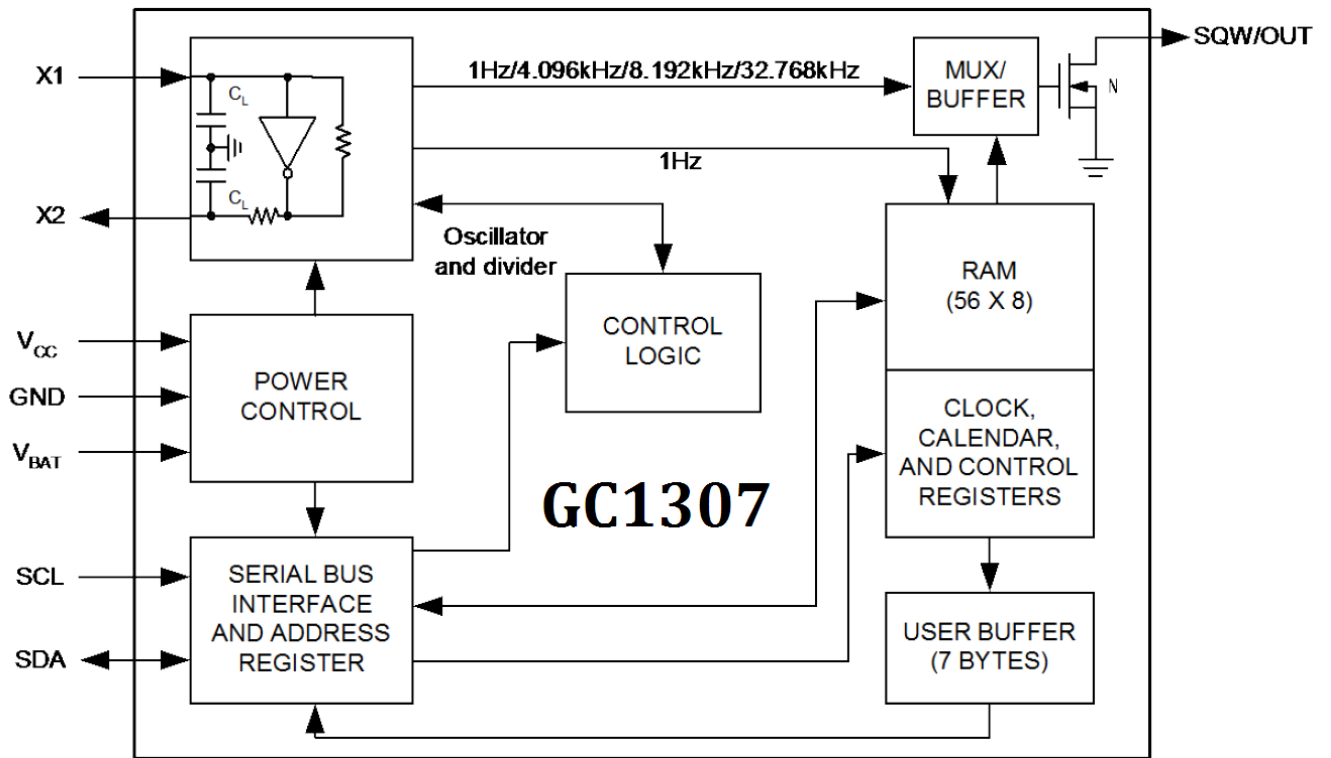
X1

$C_L$

$C_L$

X2

1Hz/4.096kHz/8.192kHz/32.768kHz

MUX/ BUFFER

N

SQW/OUT

1Hz

Oscillator and divider

RAM (56 X 8)

CONTROL LOGIC

$V_{CC}$

GND

$V_{BAT}$

POWER CONTROL

CLOCK, CALENDAR, AND CONTROL REGISTERS

GC1307

SCL

SDA

SERIAL BUS INTERFACE AND ADDRESS REGISTER

USER BUFFER (7 BYTES)